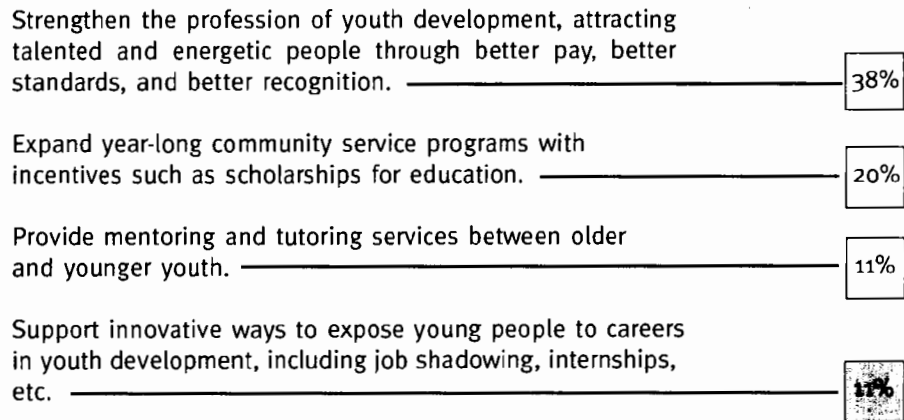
Strengthen the profession of youth development, attracting talented and energetic people through better pay, better standards, and better recognition.

38%

Expand year-long community service programs with incentives such as scholarships for education.

20%

Provide mentoring and tutoring services between older and younger youth.

11%

Support innovative ways to expose young people to careers in youth development, including job shadowing, internships, etc.

11%